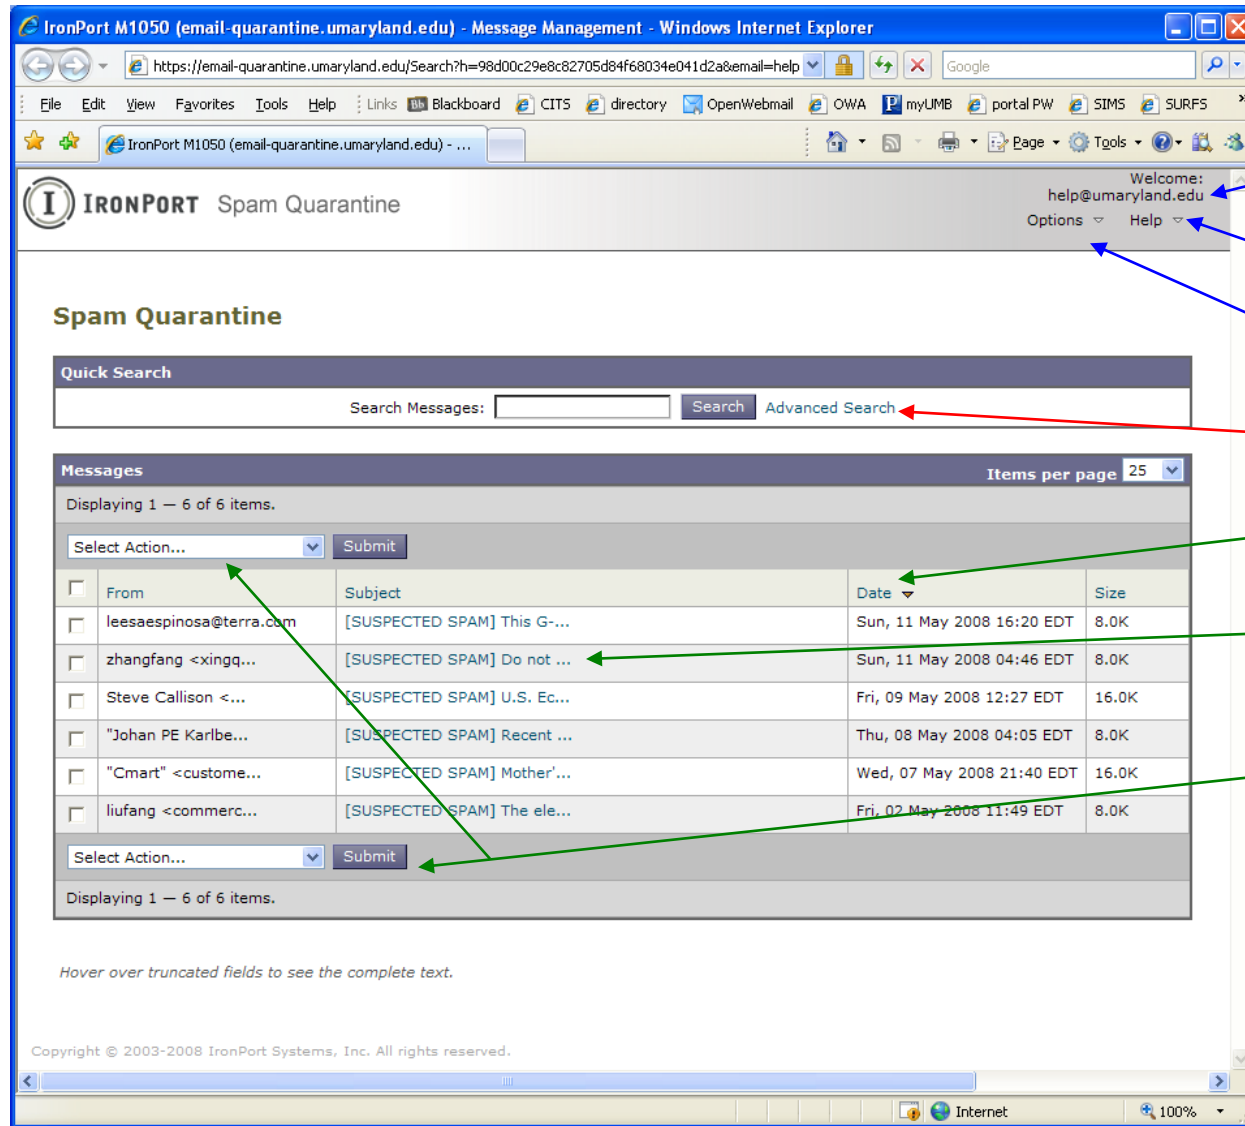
IronPort M1050 (email-quarantine.umaryland.edu) - Message Management - Windows Internet Explorer

https://email-quarantine.umaryland.edu/Search?h=98d00c29e8c82705d84f68034e041d2a&email=help

Google

File Edit View Favorites Tools Help Links Blackboard CITS directory OpenWebmail OWA myUMB portal PW SIMS SURFS

IronPort M1050 (email-quarantine.umaryland.edu) - ...

Page Tools

IRONPORT Spam Quarantine

Welcome: help@umaryland.edu

Options Help

Spam Quarantine

Quick Search

Search Messages: Search Advanced Search

Messages Items per page 25

Displaying 1 — 6 of 6 items.

Select Action... Submit

| | From | Subject | Date | Size |
|---|---|---|---|---|
| | leesaespinosa@terra.com | [SUSPECTED SPAM] This G-... | Sun, 11 May 2008 16:20 EDT | 8.0K |
| | zhangfang <xingq... | [SUSPECTED SPAM] Do not ... | Sun, 11 May 2008 04:46 EDT | 8.0K |
| | Steve Callison <... | [SUSPECTED SPAM] U.S. Ec... | Fri, 09 May 2008 12:27 EDT | 16.0K |
| | "Johan PE Karlbe... | [SUSPECTED SPAM] Recent ... | Thu, 08 May 2008 04:05 EDT | 8.0K |
| | "Cmart" <custome... | [SUSPECTED SPAM] Mother'... | Wed, 07 May 2008 21:40 EDT | 16.0K |
| | liufang <commerc... | [SUSPECTED SPAM] The ele... | Fri, 02 May 2008 11:49 EDT | 8.0K |

Select Action... Submit

Displaying 1 — 6 of 6 items.

Hover over truncated fields to see the complete text.

Copyright © 2003-2008 IronPort Systems, Inc. All rights reserved.

Internet 100%